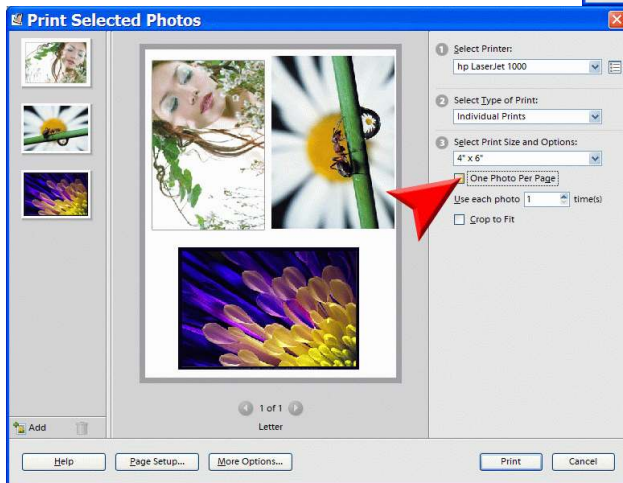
Print Selected Photos

1 Select Printer:
hp LaserJet 1000

2 Select Type of Print:
Individual Prints

3 Select Print Size and Options:
4" x 6"

One Photo Per Page

Use each photo 1 time(s)

Crop to Fit

Add

1 of 1

Letter

Help

Page Setup...

More Options...

Print

Cancel